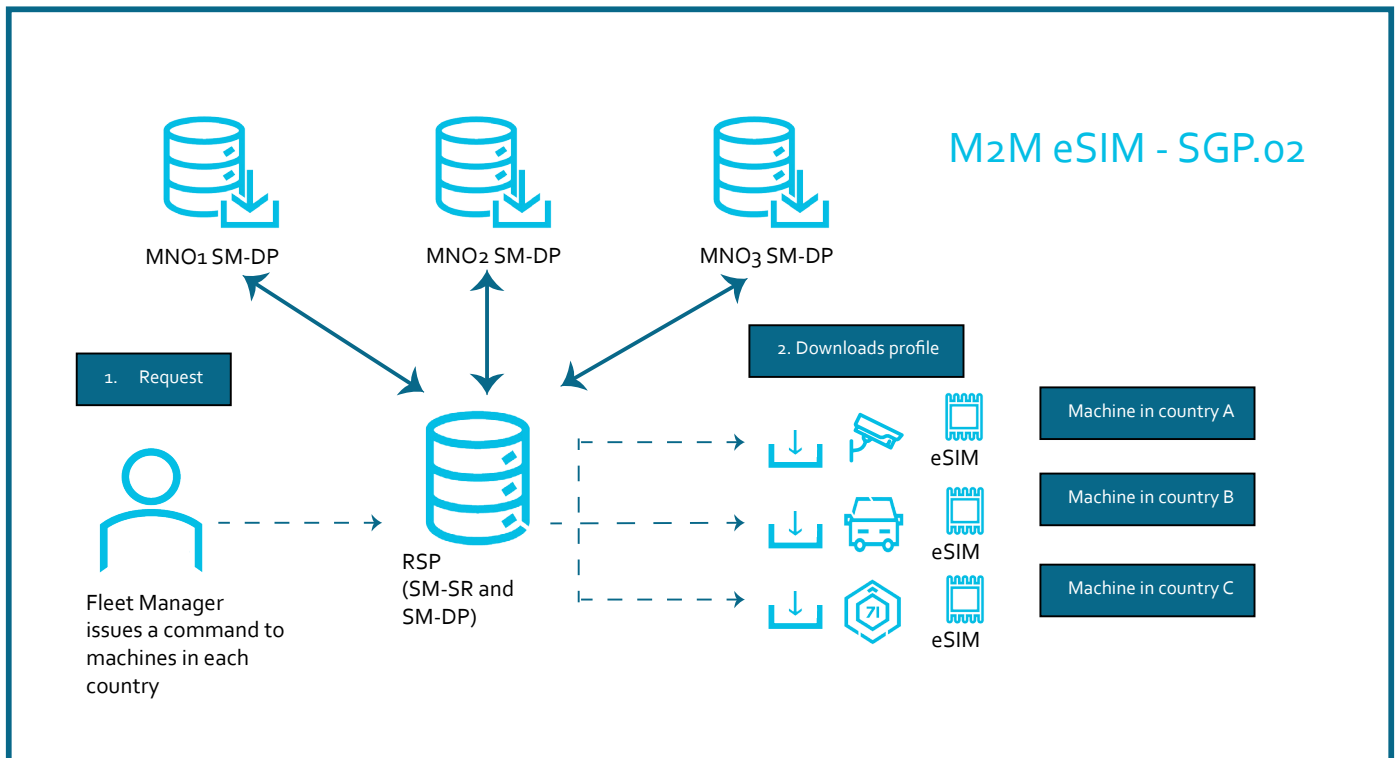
M2M eSIM - SGP.02

MNO1 SM-DP

MNO2 SM-DP

MNO3 SM-DP

1. Request

2. Downloads profile

Machine in country A

Machine in country B

Machine in country C

eSIM

eSIM

eSIM

71

RSP (SM-SR and SM-DP)

Fleet Manager issues a command to machines in each country